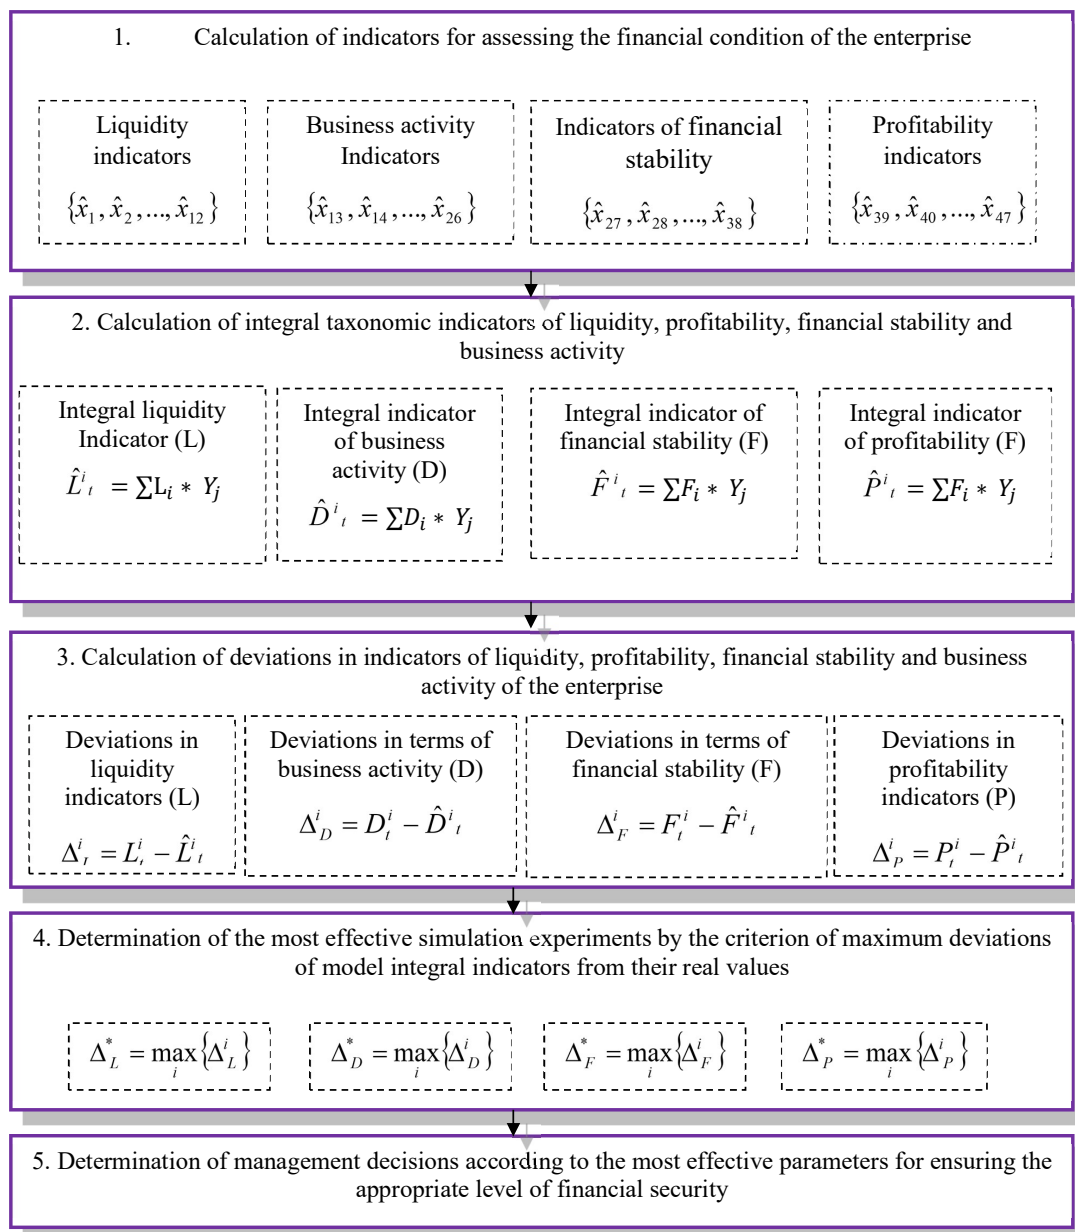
1. Calculation of indicators for assessing the financial condition of the enterprise

Liquidity indicators
$\{\hat{x}_1, \hat{x}_2, ..., \hat{x}_{12}\}$

Business activity Indicators
$\{\hat{x}_{13}, \hat{x}_{14}, ..., \hat{x}_{26}\}$

Indicators of financial stability
$\{\hat{x}_{27}, \hat{x}_{28}, ..., \hat{x}_{38}\}$

Profitability indicators
$\{\hat{x}_{39}, \hat{x}_{40}, ..., \hat{x}_{47}\}$

2. Calculation of integral taxonomic indicators of liquidity, profitability, financial stability and business activity

Integral liquidity Indicator (L)
$\hat{L}^i{}_t = \sum L_i * Y_j$

Integral indicator of business activity (D)
$\hat{D}^i{}_t = \sum D_i * Y_j$

Integral indicator of financial stability (F)
$\hat{F}^i{}_t = \sum F_i * Y_j$

Integral indicator of profitability (F)
$\hat{P}^i{}_t = \sum F_i * Y_j$

3. Calculation of deviations in indicators of liquidity, profitability, financial stability and business activity of the enterprise

Deviations in liquidity indicators (L)
$\Delta^i{}_t = L^i_t - \hat{L}^i{}_t$

Deviations in terms of business activity (D)
$\Delta^i_D = D^i_t - \hat{D}^i{}_t$

Deviations in terms of financial stability (F)
$\Delta^i_F = F^i_t - \hat{F}^i{}_t$

Deviations in profitability indicators (P)
$\Delta^i_P = P^i_t - \hat{P}^i{}_t$

4. Determination of the most effective simulation experiments by the criterion of maximum deviations of model integral indicators from their real values

$\Delta^*_L = \max_i\{\Delta^i_L\}$
$\Delta^*_D = \max_i\{\Delta^i_D\}$
$\Delta^*_F = \max_i\{\Delta^i_F\}$
$\Delta^*_P = \max_i\{\Delta^i_P\}$

5. Determination of management decisions according to the most effective parameters for ensuring the appropriate level of financial security